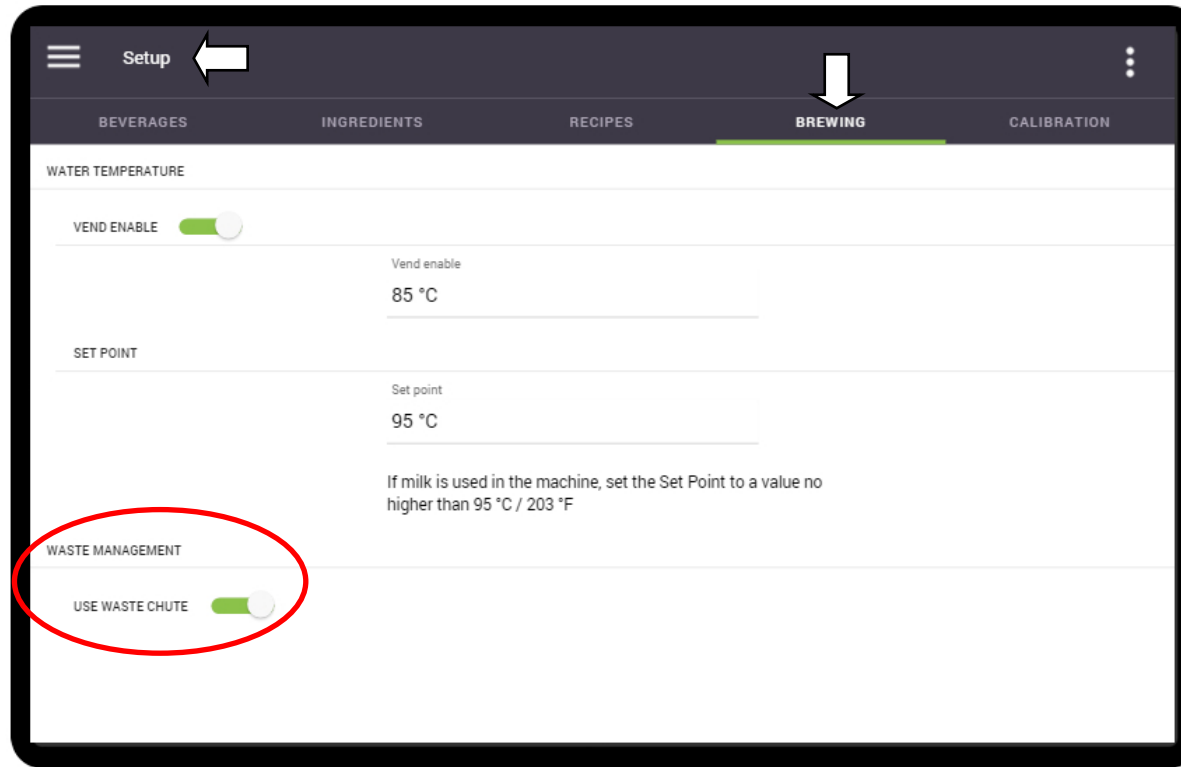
Setup

BEVERAGES INGREDIENTS RECIPES BREWING CALIBRATION

WATER TEMPERATURE

VEND ENABLE

Vend enable
85 °C

SET POINT

Set point
95 °C

If milk is used in the machine, set the Set Point to a value no higher than 95 °C / 203 °F

WASTE MANAGEMENT

USE WASTE CHUTE